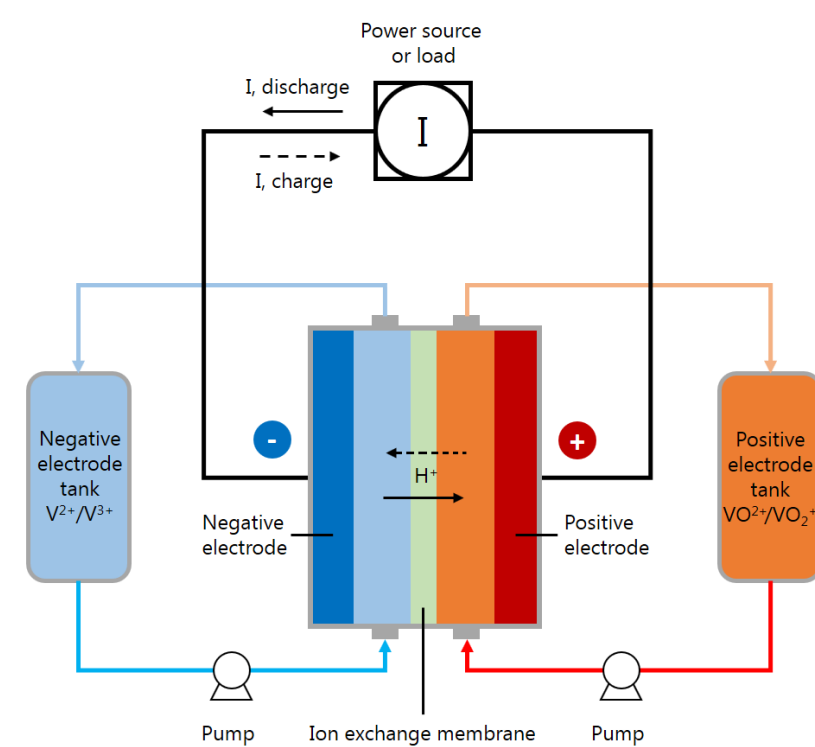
Power source or load

I, discharge

I

I, charge

Negative electrode tank $V^{2+}/V^{3+}$

-

$H^{+}$

+

Positive electrode tank $VO^{2+}/VO_2^{+}$

Negative electrode

Positive electrode

Pump

Ion exchange membrane

Pump